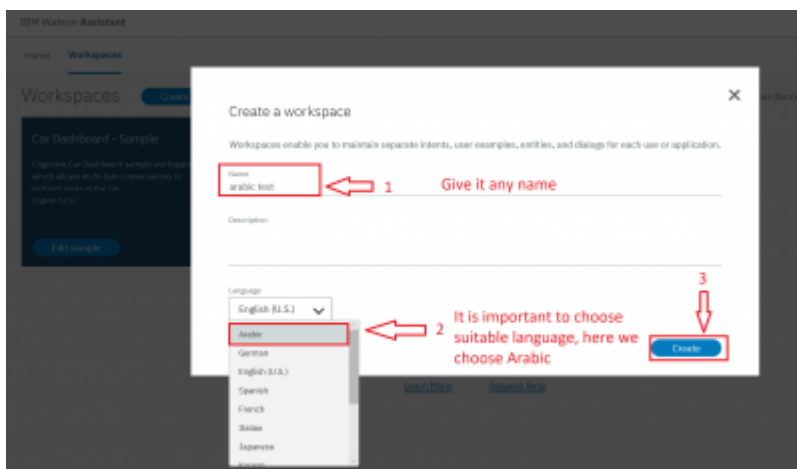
IBM Watson Assistant

Home Workspaces

Workspaces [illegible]

Car Dashboard - Sample

Cognitive Car Dashboard sample workspace which allows multi-turn conversations to perform tasks in the car. English (U.S.)

Edit sample

Create a workspace

×

Workspaces enable you to maintain separate intents, user examples, entities, and dialogs for each use or application.

Name
arabic test

1 Give it any name

Description

Language
English (U.S.)

Arabic
German
English (U.S.)
Spanish
French
Italian
Japanese
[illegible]

2 It is important to choose suitable language, here we choose Arabic

3

Create

Learn More Request Help